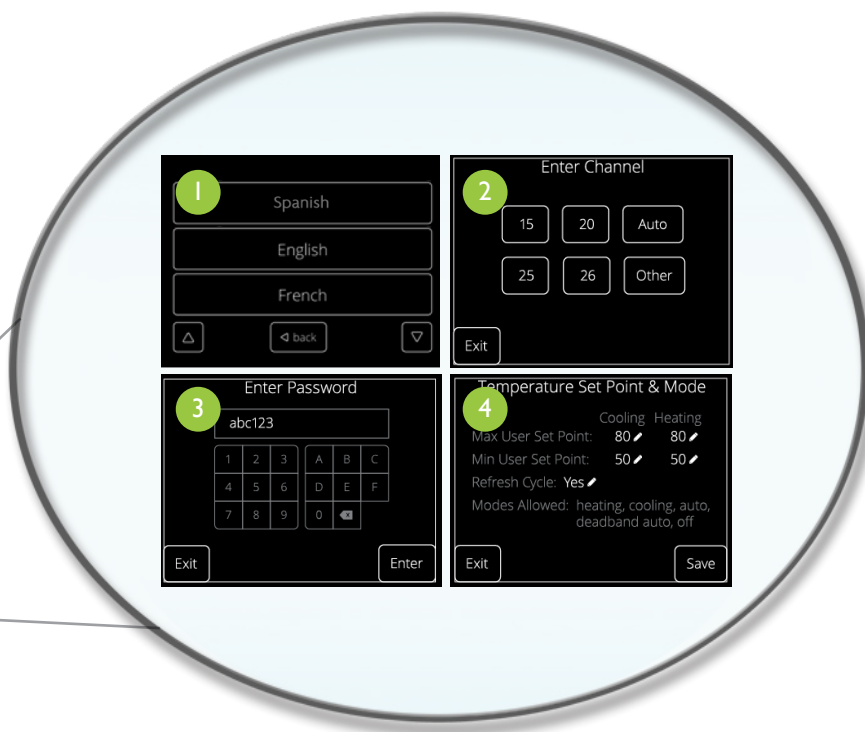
1
Spanish
English
French
back

2
Enter Channel
15
20
Auto
25
26
Other
Exit

3
Enter Password
abc123
1 2 3
4 5 6
7 8 9
A B C
D E F
0
Exit
Enter

4
Temperature Set Point & Mode
Cooling Heating
Max User Set Point: 80 80
Min User Set Point: 50 50
Refresh Cycle: Yes
Modes Allowed: heating, cooling, auto, deadband auto, off
Exit
Save